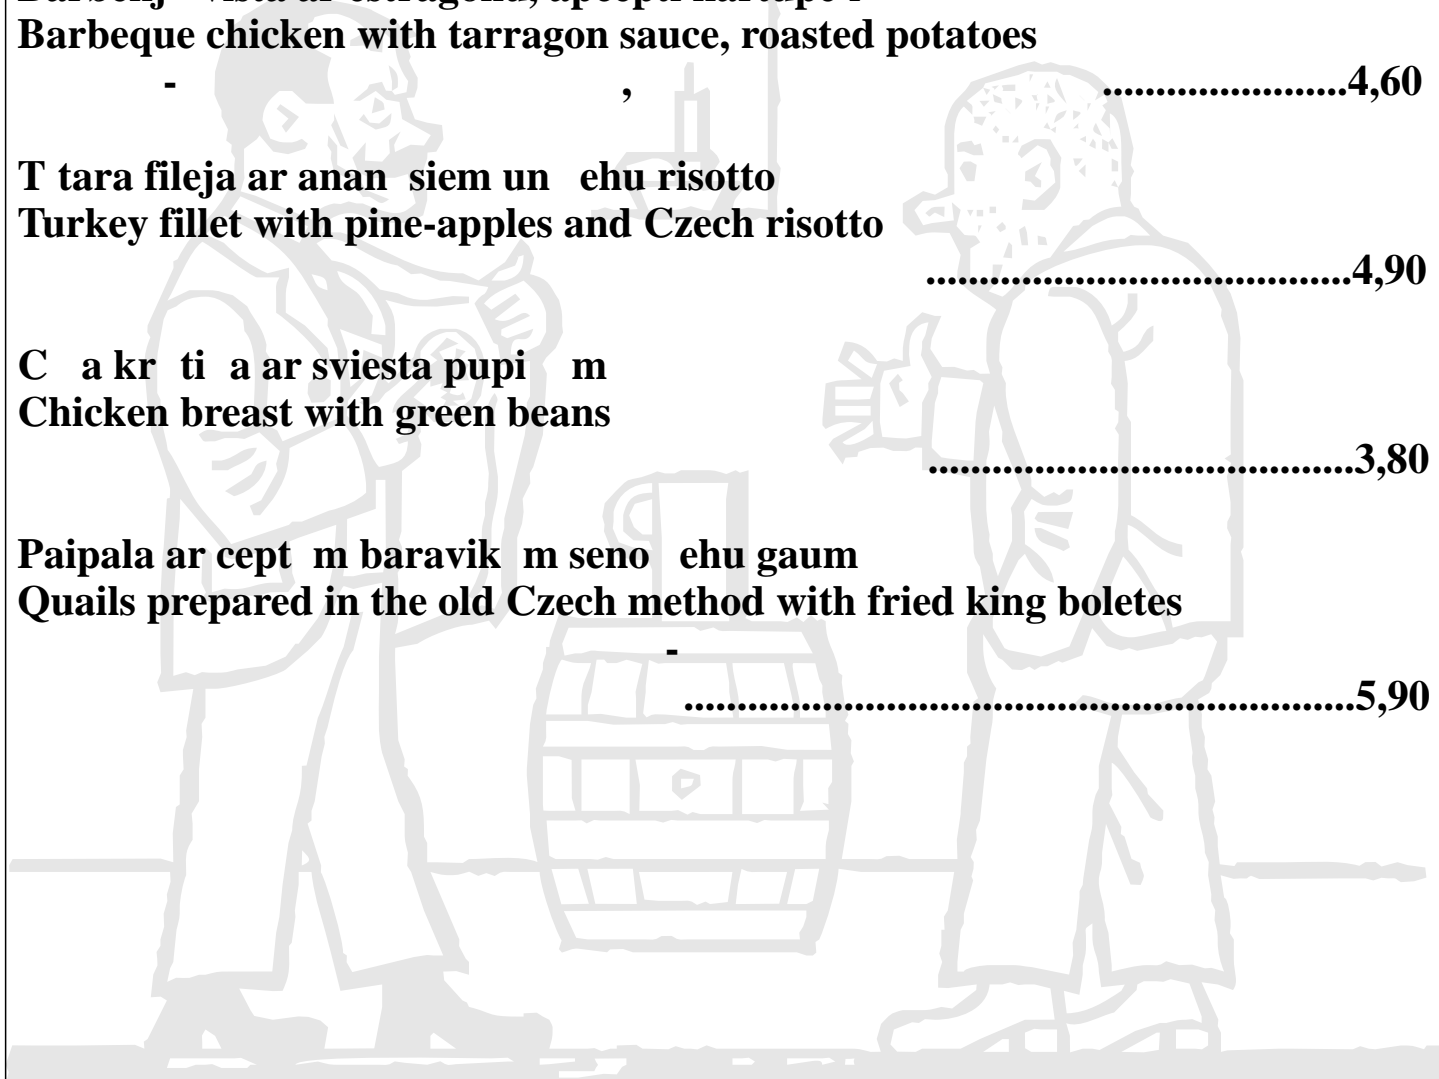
Barbekj vista ar estragona, apcepti kartupe i
Barbeque chicken with tarragon sauce, roasted potatoes
- , .....................4,60

T tara fileja ar anan siem un ehu risotto
Turkey fillet with pine-apples and Czech risotto
.......................................4,90

C a kr ti a ar sviesta pupi m
Chicken breast with green beans
.......................................3,80

Paipala ar cept m baravik m seno ehu gaum
Quails prepared in the old Czech method with fried king boletes
-
............................................................5,90